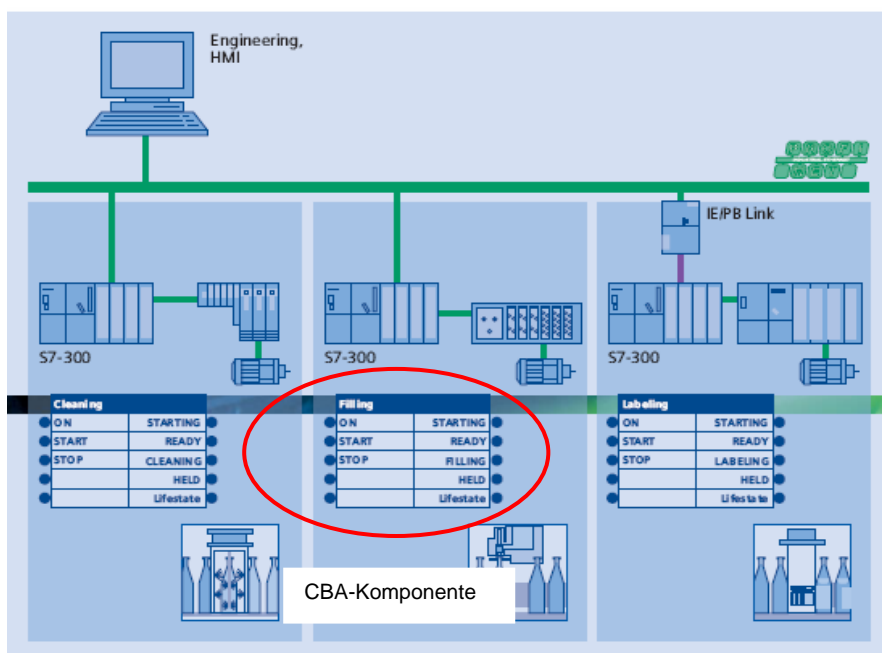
Engineering, HMI

IE/PB Link

S7-300

S7-300

S7-300

| Cleaning | |
|---|---|
| ON | STARTING |
| START | READY |
| STOP | CLEANING |
| | HELD |
| | Lifestate |

| Filling | |
|---|---|
| ON | STARTING |
| START | READY |
| STOP | FILLING |
| | HELD |
| | Lifestate |

| Labeling | |
|---|---|
| ON | STARTING |
| START | READY |
| STOP | LABELING |
| | HELD |
| | Lifestate |

CBA-Komponente